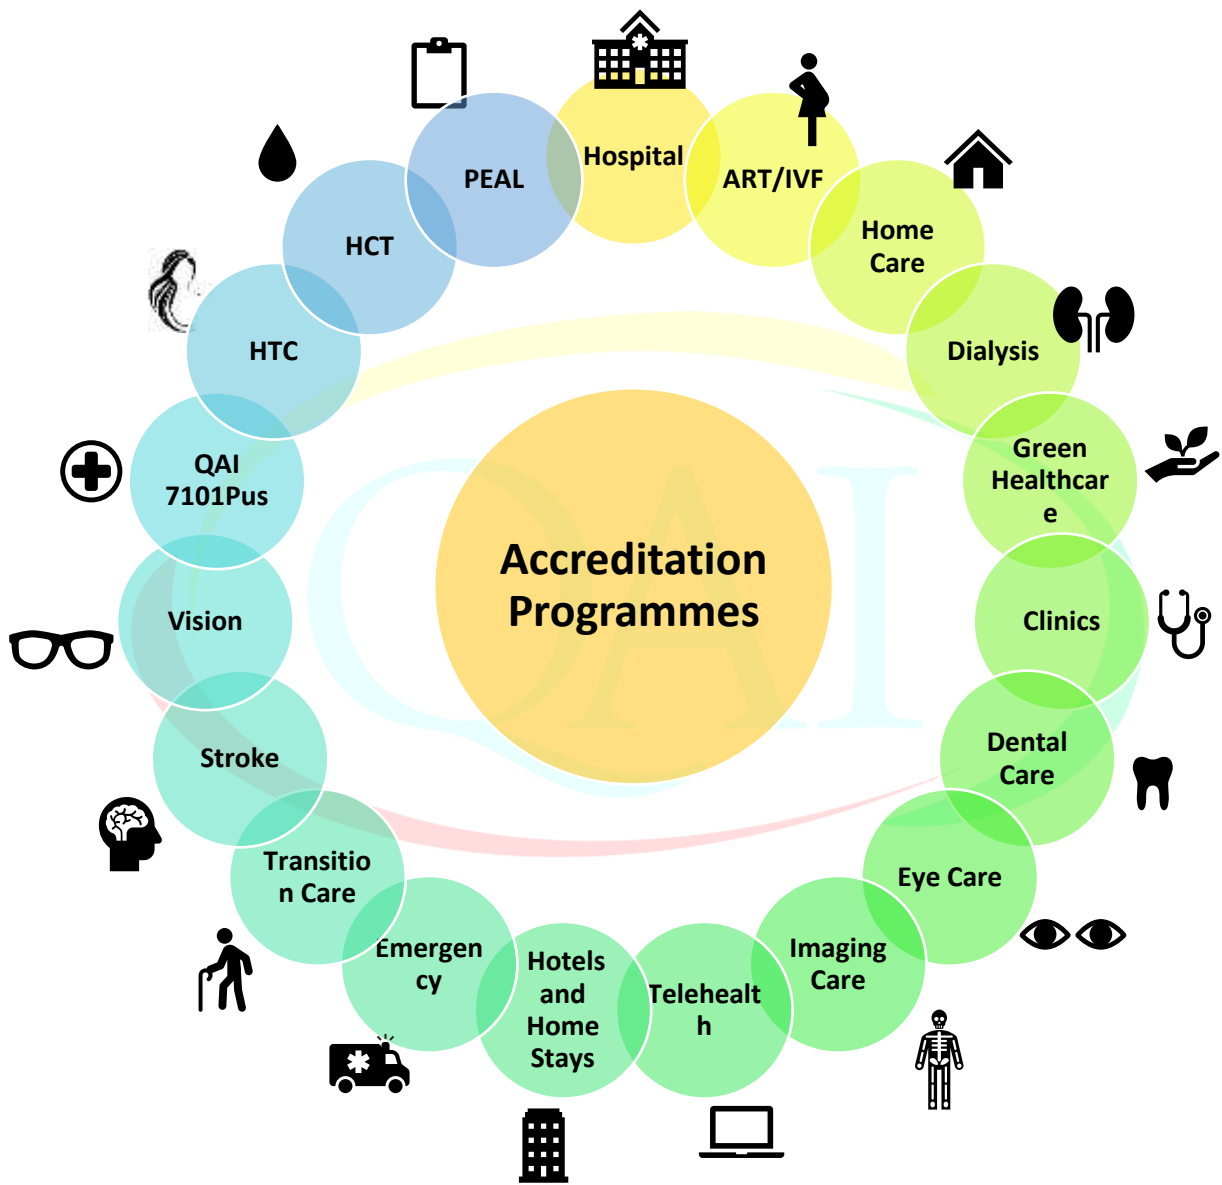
Accreditation Programmes

Hospital

ART/IVF

Home Care

Dialysis

Green Healthcar e

Clinics

Dental Care

Eye Care

Imaging Care

Telehealt h

Hotels and Home Stays

Emergen cy

Transitio n Care

Stroke

Vision

QAI 7101Pus

HTC

HCT

PEAL

QAI